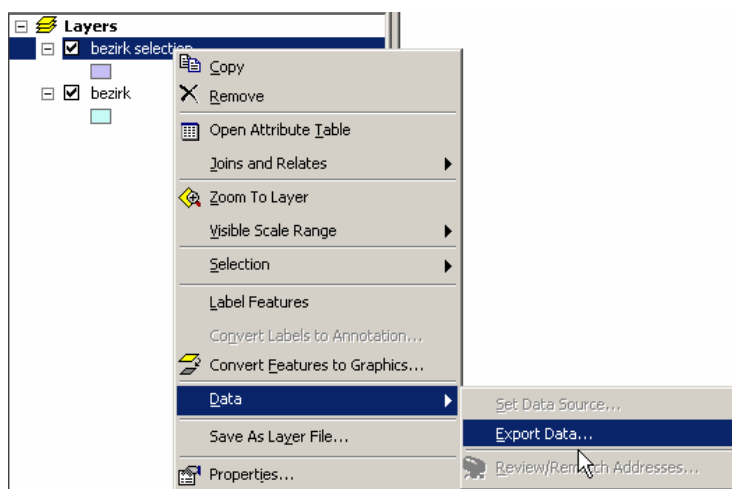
Layers
bezirk selection
bezirk
Copy
Remove
Open Attribute Table
Joins and Relates
Zoom To Layer
Visible Scale Range
Selection
Label Features
Convert Labels to Annotation...
Convert Features to Graphics...
Data
Save As Layer File...
Properties...
Set Data Source...
Export Data...
Review/Rem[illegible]ch Addresses...